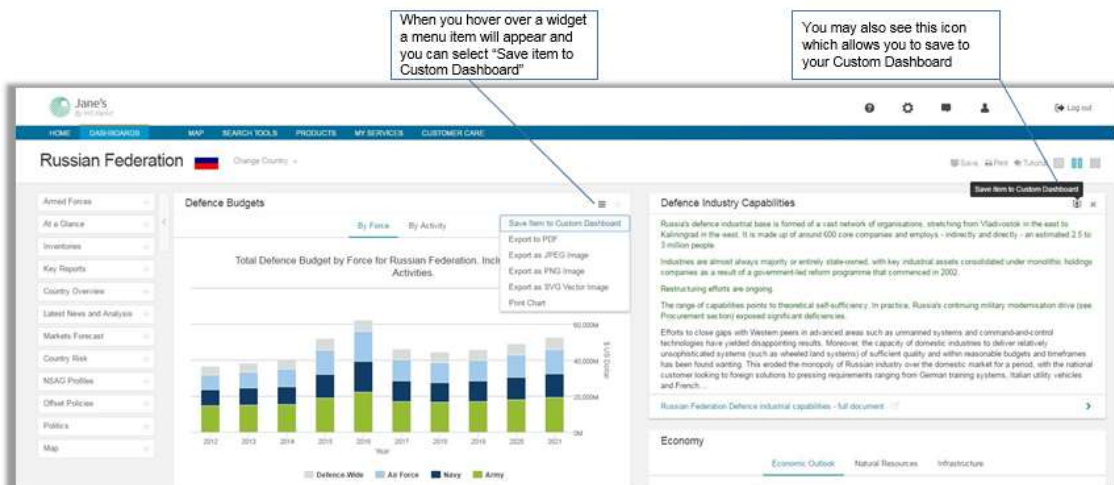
When you hover over a widget a menu item will appear and you can select "Save item to Custom Dashboard"

You may also see this icon which allows you to save to your Custom Dashboard

Jane's
By IHS Markit

Log out

HOME DASHBOARDS MAP SEARCH TOOLS PRODUCTS MY SERVICES CUSTOMER CARE

Russian Federation Change Country

Save Print Tutorial

Save Item to Custom Dashboard

Armed Forces
At a Glance
Inventories
Key Reports
Country Overview
Latest News and Analysis
Markets Forecast
Country Risk
NSAG Profiles
Offset Policies
Politics
Map

Defence Budgets

By Force By Activity

Save Item to Custom Dashboard
Export to PDF
Export as JPEG Image
Export as PNG Image
Export as SVG Vector Image
Print Chart

Total Defence Budget by Force for Russian Federation. Incl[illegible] Activities.

60,000M
40,000M
20,000M
0M

US$ Dollar

2012 2013 2014 2015 2016 2017 2018 2019 2020 2021
Year

Defence-Wide Air Force Navy Army

Defence Industry Capabilities

Russia's defence industrial base is formed of a vast network of organisations, stretching from Vladivostok in the east to Kaliningrad in the west. It is made up of around 600 core companies and employs - indirectly and directly - an estimated 2.5 to 3 million people.

Industries are almost always majority or entirely state-owned, with key industrial assets consolidated under monolithic holdings companies as a result of a government-led reform programme that commenced in 2002.

Restructuring efforts are ongoing.

The range of capabilities points to theoretical self-sufficiency. In practice, Russia's continuing military modernisation drive (see Procurement section) exposed significant deficiencies.

Efforts to close gaps with Western peers in advanced areas such as unmanned systems and command-and-control technologies have yielded disappointing results. Moreover, the capacity of domestic industries to deliver relatively unsophisticated systems (such as wheeled land systems) of sufficient quality and within reasonable budgets and timeframes has been found wanting. This eroded the monopoly of Russian industry over the domestic market for a period, with the national customer looking to foreign solutions to pressing requirements ranging from German training systems, Italian utility vehicles and French...

Russian Federation Defence industrial capabilities - full document

Economy

Economic Outlook Natural Resources Infrastructure